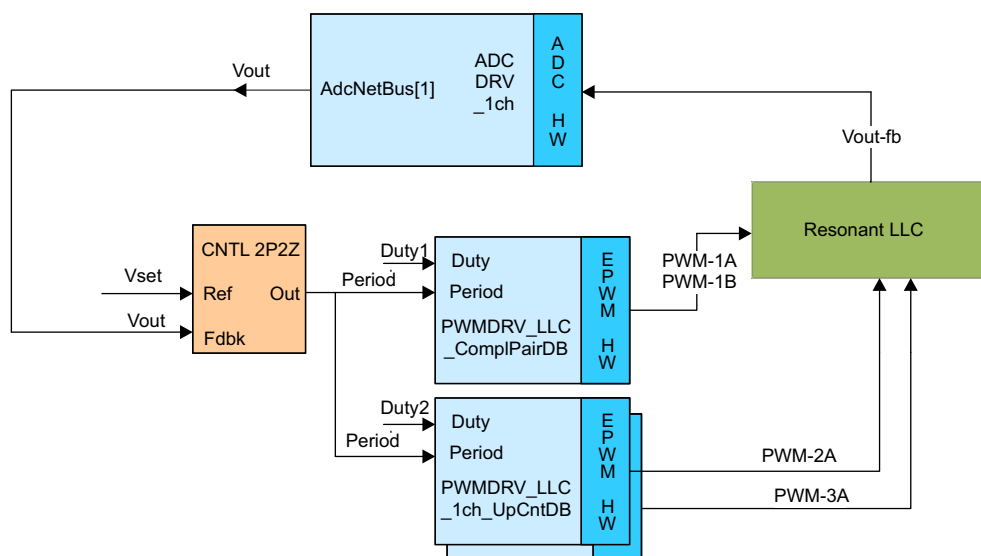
Vout

AdcNetBus[1]

ADC
DRV
_1ch

A
D
C

H
W

Vout-fb

Resonant LLC

CNTL 2P2Z

Vset

Ref

Out

Vout

Fdbk

Duty1

Period

Duty

Period

PWMDRV_LLC
_ComplPairDB

E
P
W
M

H
W

PWM-1A
PWM-1B

Duty2

Period

Duty

Period

PWMDRV_LLC
_1ch_UpCntDB

E
P
W
M

H
W

PWM-2A

PWM-3A